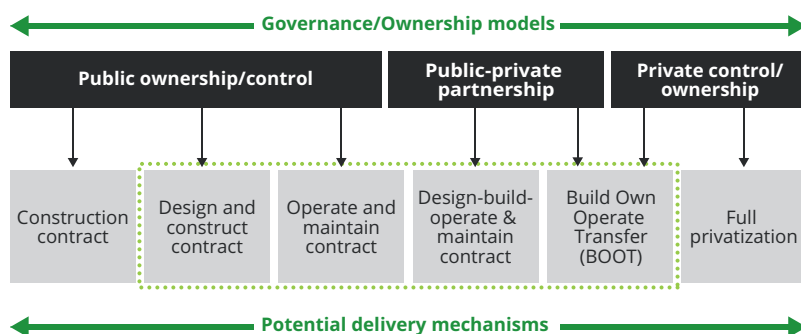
Governance/Ownership models

Public ownership/control

Public-private partnership

Private control/ ownership

Construction contract

Design and construct contract

Operate and maintain contract

Design-build-operate & maintain contract

Build Own Operate Transfer (BOOT)

Full privatization

Potential delivery mechanisms